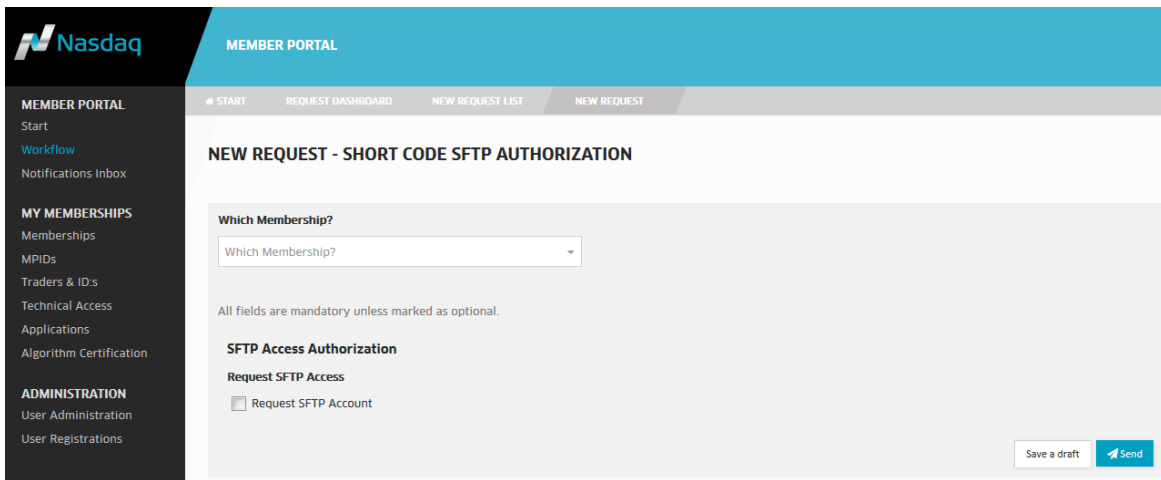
Nasdaq

MEMBER PORTAL

MEMBER PORTAL
Start
Workflow
Notifications Inbox

MY MEMBERSHIPS
Memberships
MPIDs
Traders & ID:s
Technical Access
Applications
Algorithm Certification

ADMINISTRATION
User Administration
User Registrations

START   REQUEST DASHBOARD   NEW REQUEST LIST   NEW REQUEST

NEW REQUEST - SHORT CODE SFTP AUTHORIZATION

Which Membership?

Which Membership?

All fields are mandatory unless marked as optional.

SFTP Access Authorization

Request SFTP Access

Request SFTP Account

Save a draft   Send